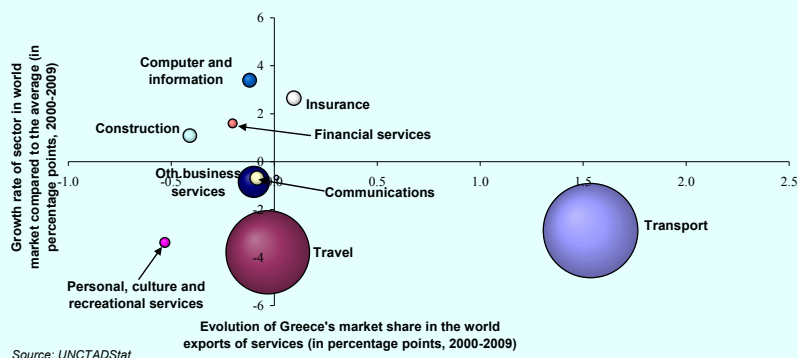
Growth rate of sector in world market compared to the average (in percentage points, 2000-2009)

6

4

2

0

-2

-4

-6

-1.0

-0.5

0.5

1.0

1.5

2.0

2.5

Computer and information

Insurance

Construction

Financial services

Oth.business services

Communications

Transport

Travel

Personal, culture and recreational services

Evolution of Greece's market share in the world exports of services (in percentage points, 2000-2009)

Source: UNCTADStat